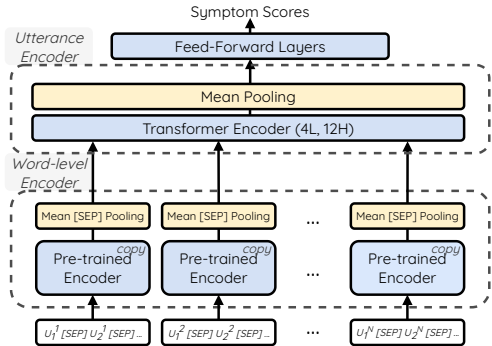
Symptom Scores

Utterance Encoder

Feed-Forward Layers

Mean Pooling

Transformer Encoder (4L, 12H)

Word-level Encoder

Mean [SEP] Pooling

Mean [SEP] Pooling

...

Mean [SEP] Pooling

Pre-trained Encoder

copy

Pre-trained Encoder

...

copy

Pre-trained Encoder

$U_1^1$ [SEP] $U_2^1$ [SEP] ...

$U_1^2$ [SEP] $U_2^2$ [SEP] ...

...

$U_1^N$ [SEP] $U_2^N$ [SEP] ...